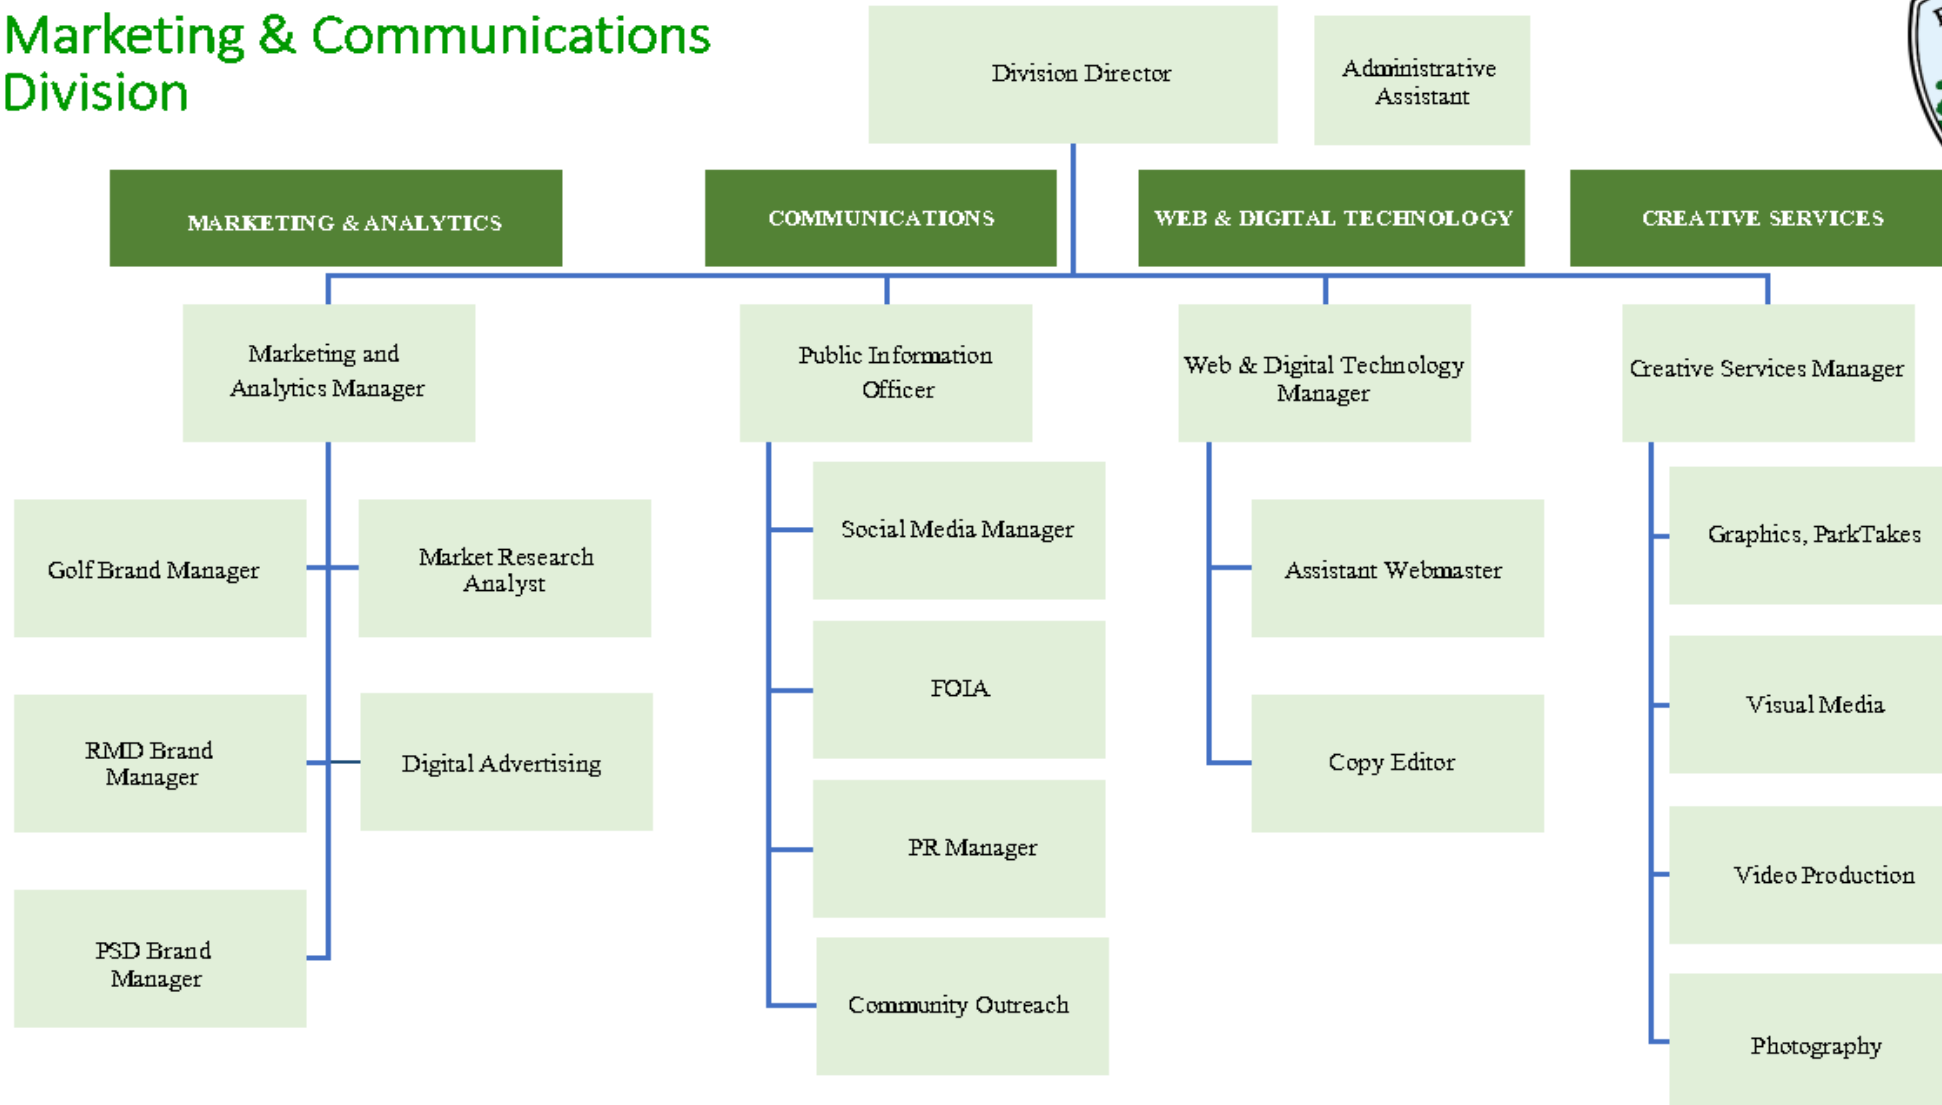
Marketing & Communications Division

Division Director

Administrative Assistant

MARKETING & ANALYTICS

COMMUNICATIONS

WEB & DIGITAL TECHNOLOGY

CREATIVE SERVICES

Marketing and Analytics Manager

Golf Brand Manager

Market Research Analyst

RMD Brand Manager

Digital Advertising

PSD Brand Manager

Public Information Officer

Social Media Manager

FOIA

PR Manager

Community Outreach

Web & Digital Technology Manager

Assistant Webmaster

Copy Editor

Creative Services Manager

Graphics, ParkTakes

Visual Media

Video Production

Photography